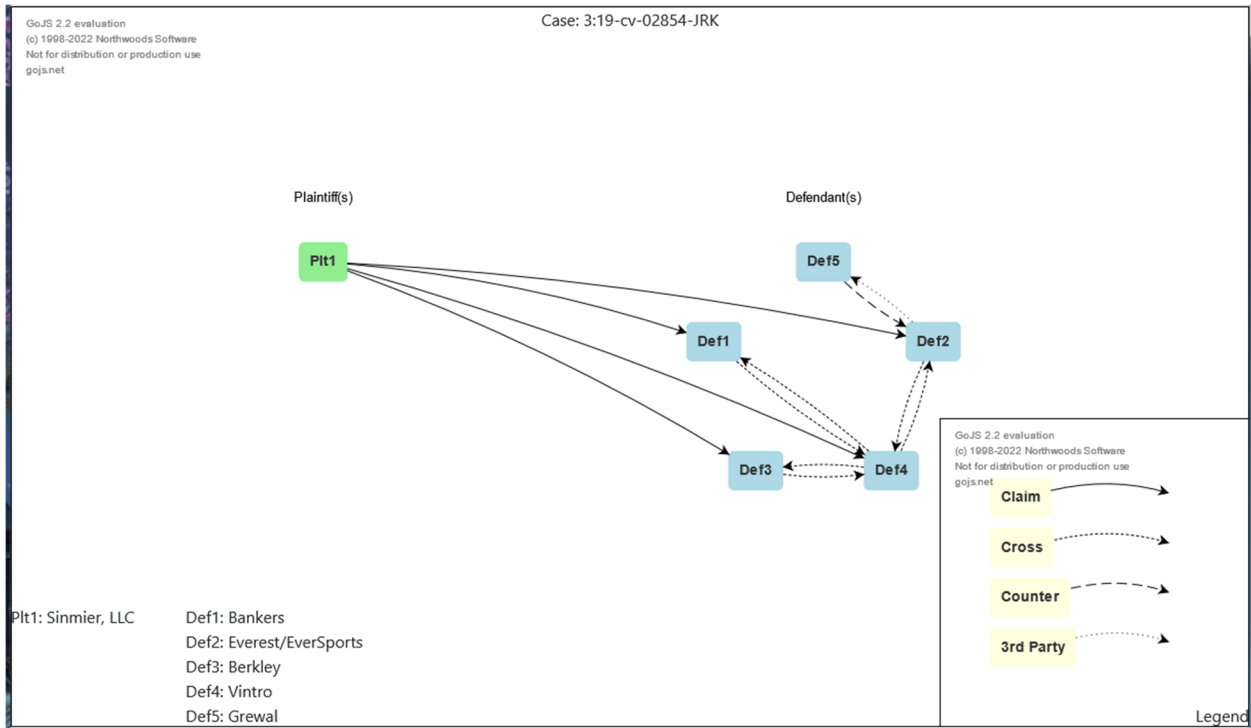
GoJS 2.2 evaluation
(c) 1998-2022 Northwoods Software
Not for distribution or production use
gojs.net

Case: 3:19-cv-02854-JRK

Plaintiff(s)

Defendant(s)

Plt1

Def5

Def1

Def2

Def3

Def4

GoJS 2.2 evaluation
(c) 1998-2022 Northwoods Software
Not for distribution or production use
gojs.net

Claim

Cross

Counter

3rd Party

Legend

Plt1: Sinmier, LLC

Def1: Bankers
Def2: Everest/EverSports
Def3: Berkley
Def4: Vintro
Def5: Grewal